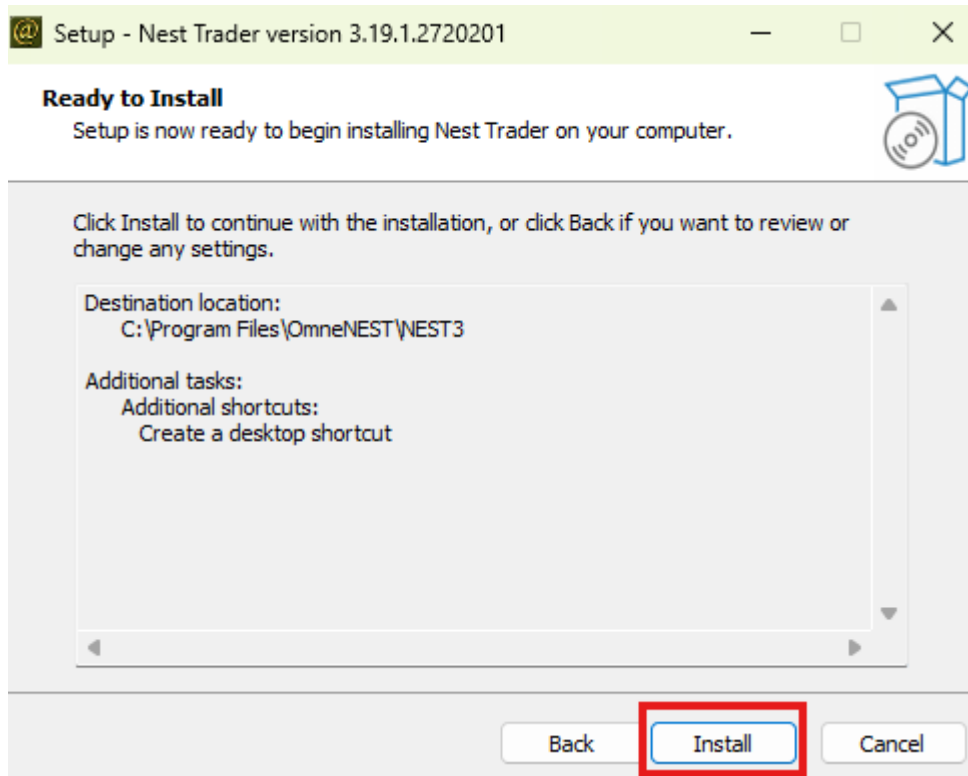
Setup - Nest Trader version 3.19.1.2720201

Ready to Install
Setup is now ready to begin installing Nest Trader on your computer.

Click Install to continue with the installation, or click Back if you want to review or change any settings.

Destination location:
C:\Program Files\OmneNEST\NEST3

Additional tasks:
Additional shortcuts:
Create a desktop shortcut

Back
Install
Cancel